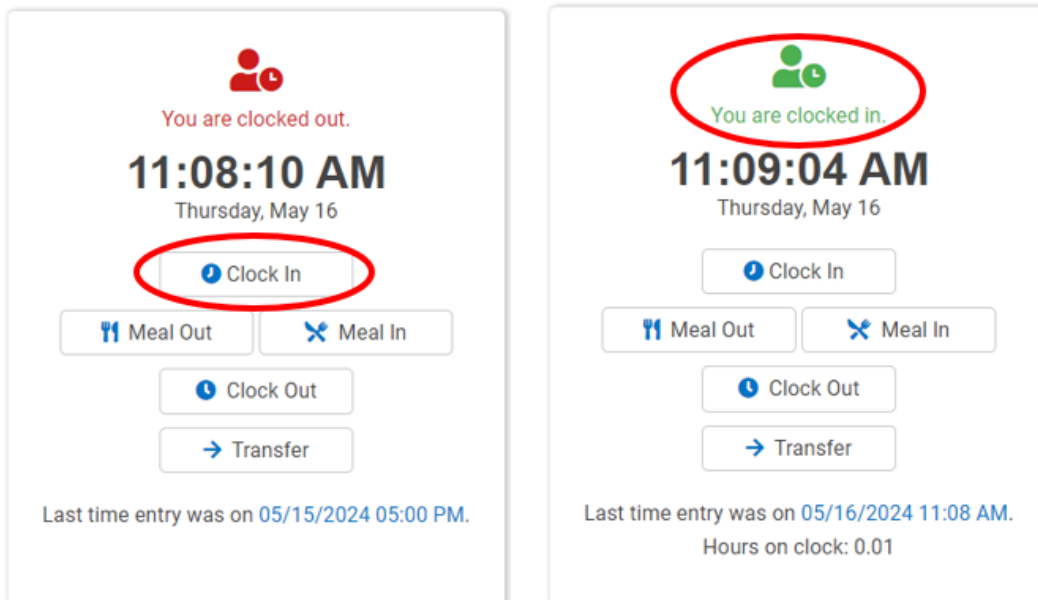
You are clocked out.

11:08:10 AM

Thursday, May 16

Clock In

Meal Out

Meal In

Clock Out

Transfer

Last time entry was on 05/15/2024 05:00 PM.

You are clocked in.

11:09:04 AM

Thursday, May 16

Clock In

Meal Out

Meal In

Clock Out

Transfer

Last time entry was on 05/16/2024 11:08 AM.

Hours on clock: 0.01